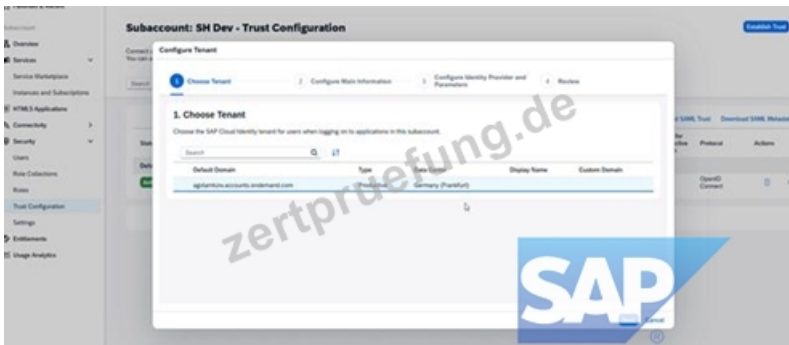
Subaccount
Overview
Services
Service Marketplace
Instances and Subscriptions
HTML5 Applications
Connectivity
Security
Users
Role Collections
Roles
Trust Configuration
Settings
Entitlements
Usage Analytics

Subaccount: SH Dev - Trust Configuration

Establish Trust

Configure Tenant

1 Choose Tenant
2 Configure Main Information
3 Configure Identity Provider and Parameters
4 Review

1. Choose Tenant

Choose the SAP Cloud Identity tenant for users when logging on to applications in this subaccount.

Search

| Default Domain | Type | Data Center | Display Name | Custom Domain |
|---|---|---|---|---|
| agiiamtunu.accounts.ondemand.com | Production | Germany (Frankfurt) | | |

SAML Trust
Download SAML Metadata
Protocol
Actions
OpenID Connect

zertpruefung.de

SAP

Cancel